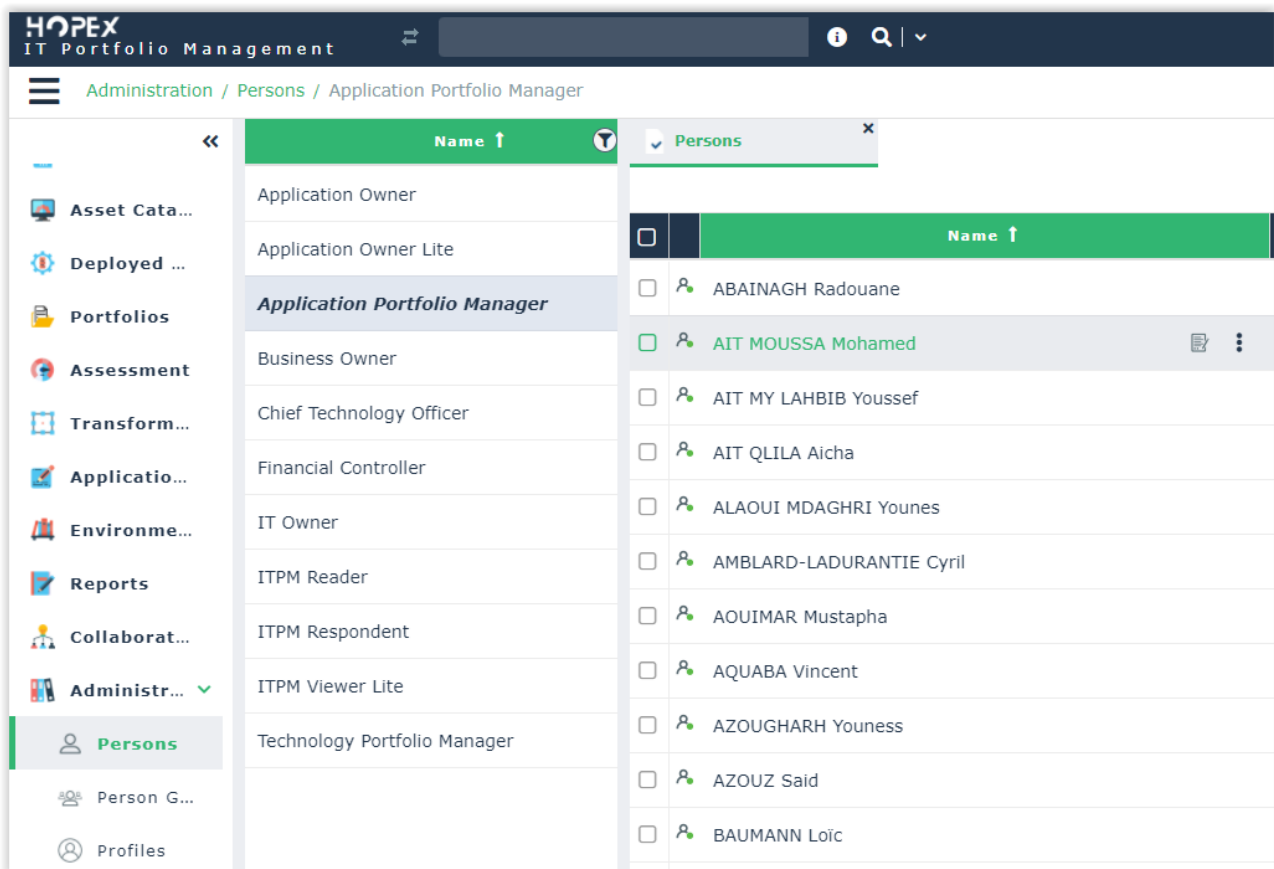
HOPEX
IT Portfolio Management

Administration / Persons / Application Portfolio Manager

Asset Cata...
Deployed ...
Portfolios
Assessment
Transform...
Applicatio...
Environme...
Reports
Collaborat...
Administr...
Persons
Person G...
Profiles

Name

Application Owner
Application Owner Lite
Application Portfolio Manager
Business Owner
Chief Technology Officer
Financial Controller
IT Owner
ITPM Reader
ITPM Respondent
ITPM Viewer Lite
Technology Portfolio Manager

Persons

Name

ABAINAGH Radouane
AIT MOUSSA Mohamed
AIT MY LAHBIB Youssef
AIT QLILA Aicha
ALAOUI MDAGHRI Younes
AMBLARD-LADURANTIE Cyril
AOUIMAR Mustapha
AQUABA Vincent
AZOUGHARH Youness
AZOUZ Said
BAUMANN Loïc